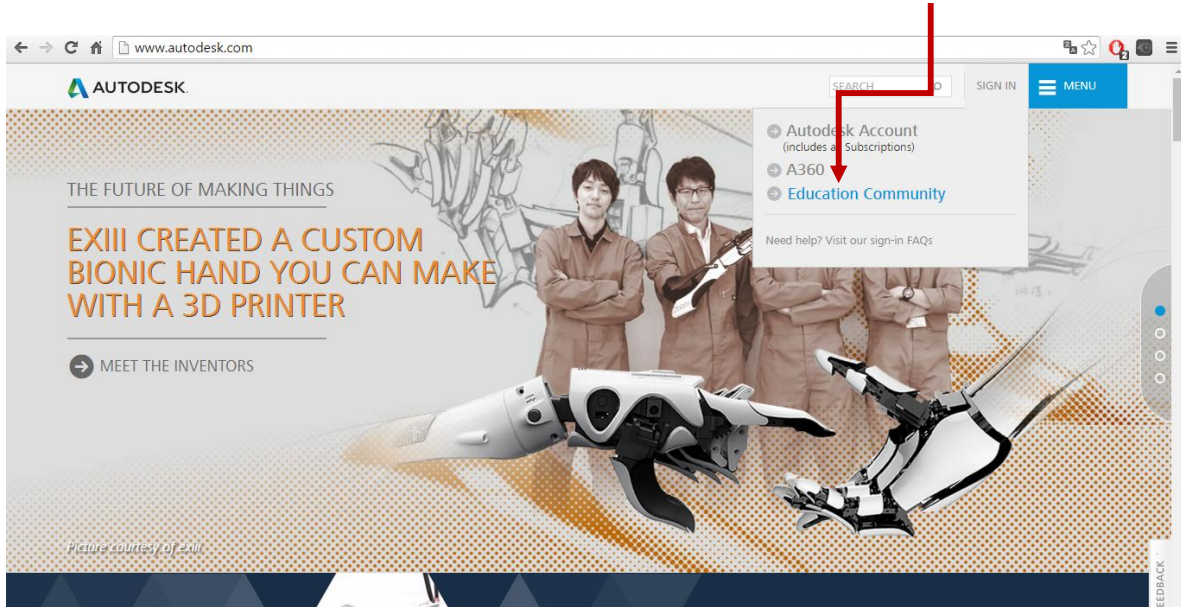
www.autodesk.com

AUTODESK.

SEARCH

SIGN IN

MENU

Autodesk Account
(includes a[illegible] Subscriptions)

A360

Education Community

Need help? Visit our sign-in FAQs

THE FUTURE OF MAKING THINGS

EXIII CREATED A CUSTOM BIONIC HAND YOU CAN MAKE WITH A 3D PRINTER

MEET THE INVENTORS

Picture courtesy of exiii

FEEDBACK